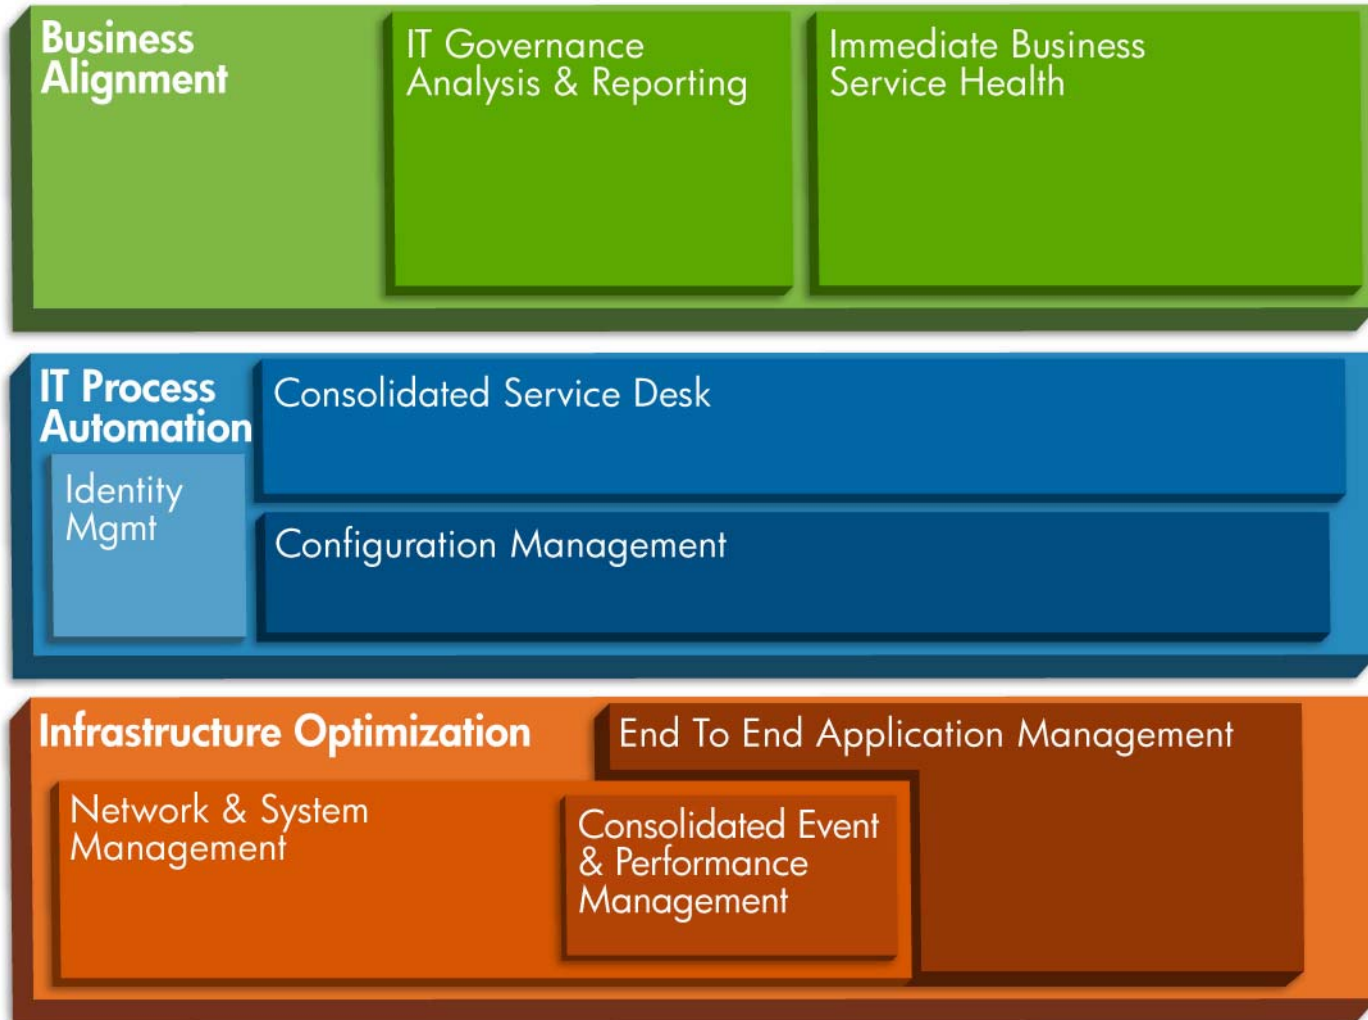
Business Alignment

IT Governance Analysis & Reporting

Immediate Business Service Health

IT Process Automation

Consolidated Service Desk

Identity Mgmt

Configuration Management

Infrastructure Optimization

End To End Application Management

Network & System Management

Consolidated Event & Performance Management